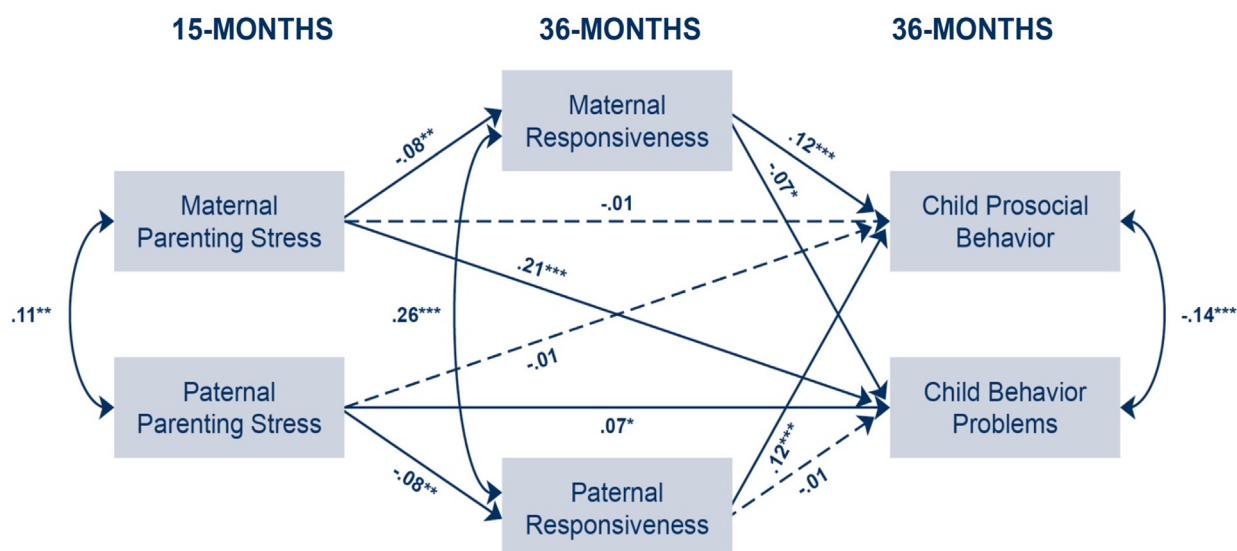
15-MONTHS

36-MONTHS

36-MONTHS

Maternal Responsiveness

Maternal Parenting Stress

Child Prosocial Behavior

Paternal Parenting Stress

Child Behavior Problems

Paternal Responsiveness

-.08**

.12***

-.07*

-.01

.21***

.11**

.26***

-.01

-.14***

.07*

-.08**

.12***

-.01